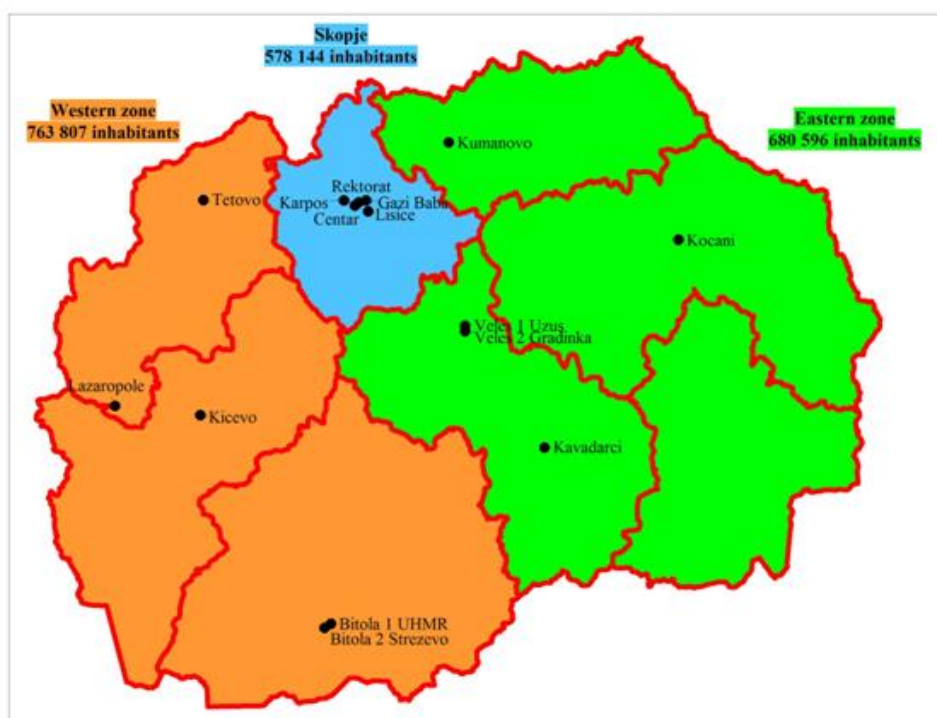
Skopje
578 144 inhabitants

Western zone
763 807 inhabitants

Eastern zone
680 596 inhabitants

Kumanovo
Tetovo
Rektorat
Karpos
Gazi Baba
Centar
Lisice
Kocani
Veles 1 Uzus
Veles 2 Gradinka
Lazaropole
Kicevo
Kavadarci
Bitola 1 UHMR
Bitola 2 Strezevo